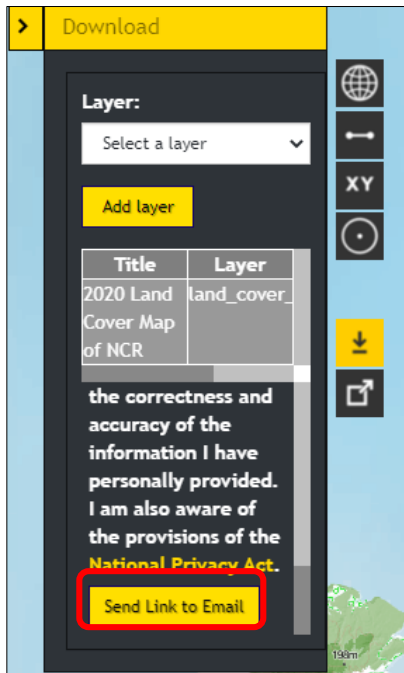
Download

Layer:

Select a layer

Add layer

| Title | Layer |
|---|---|
| 2020 Land Cover Map of NCR | land_cover_ |

the correctness and accuracy of the information I have personally provided. I am also aware of the provisions of the National Privacy Act.

Send Link to Email

XY

198m